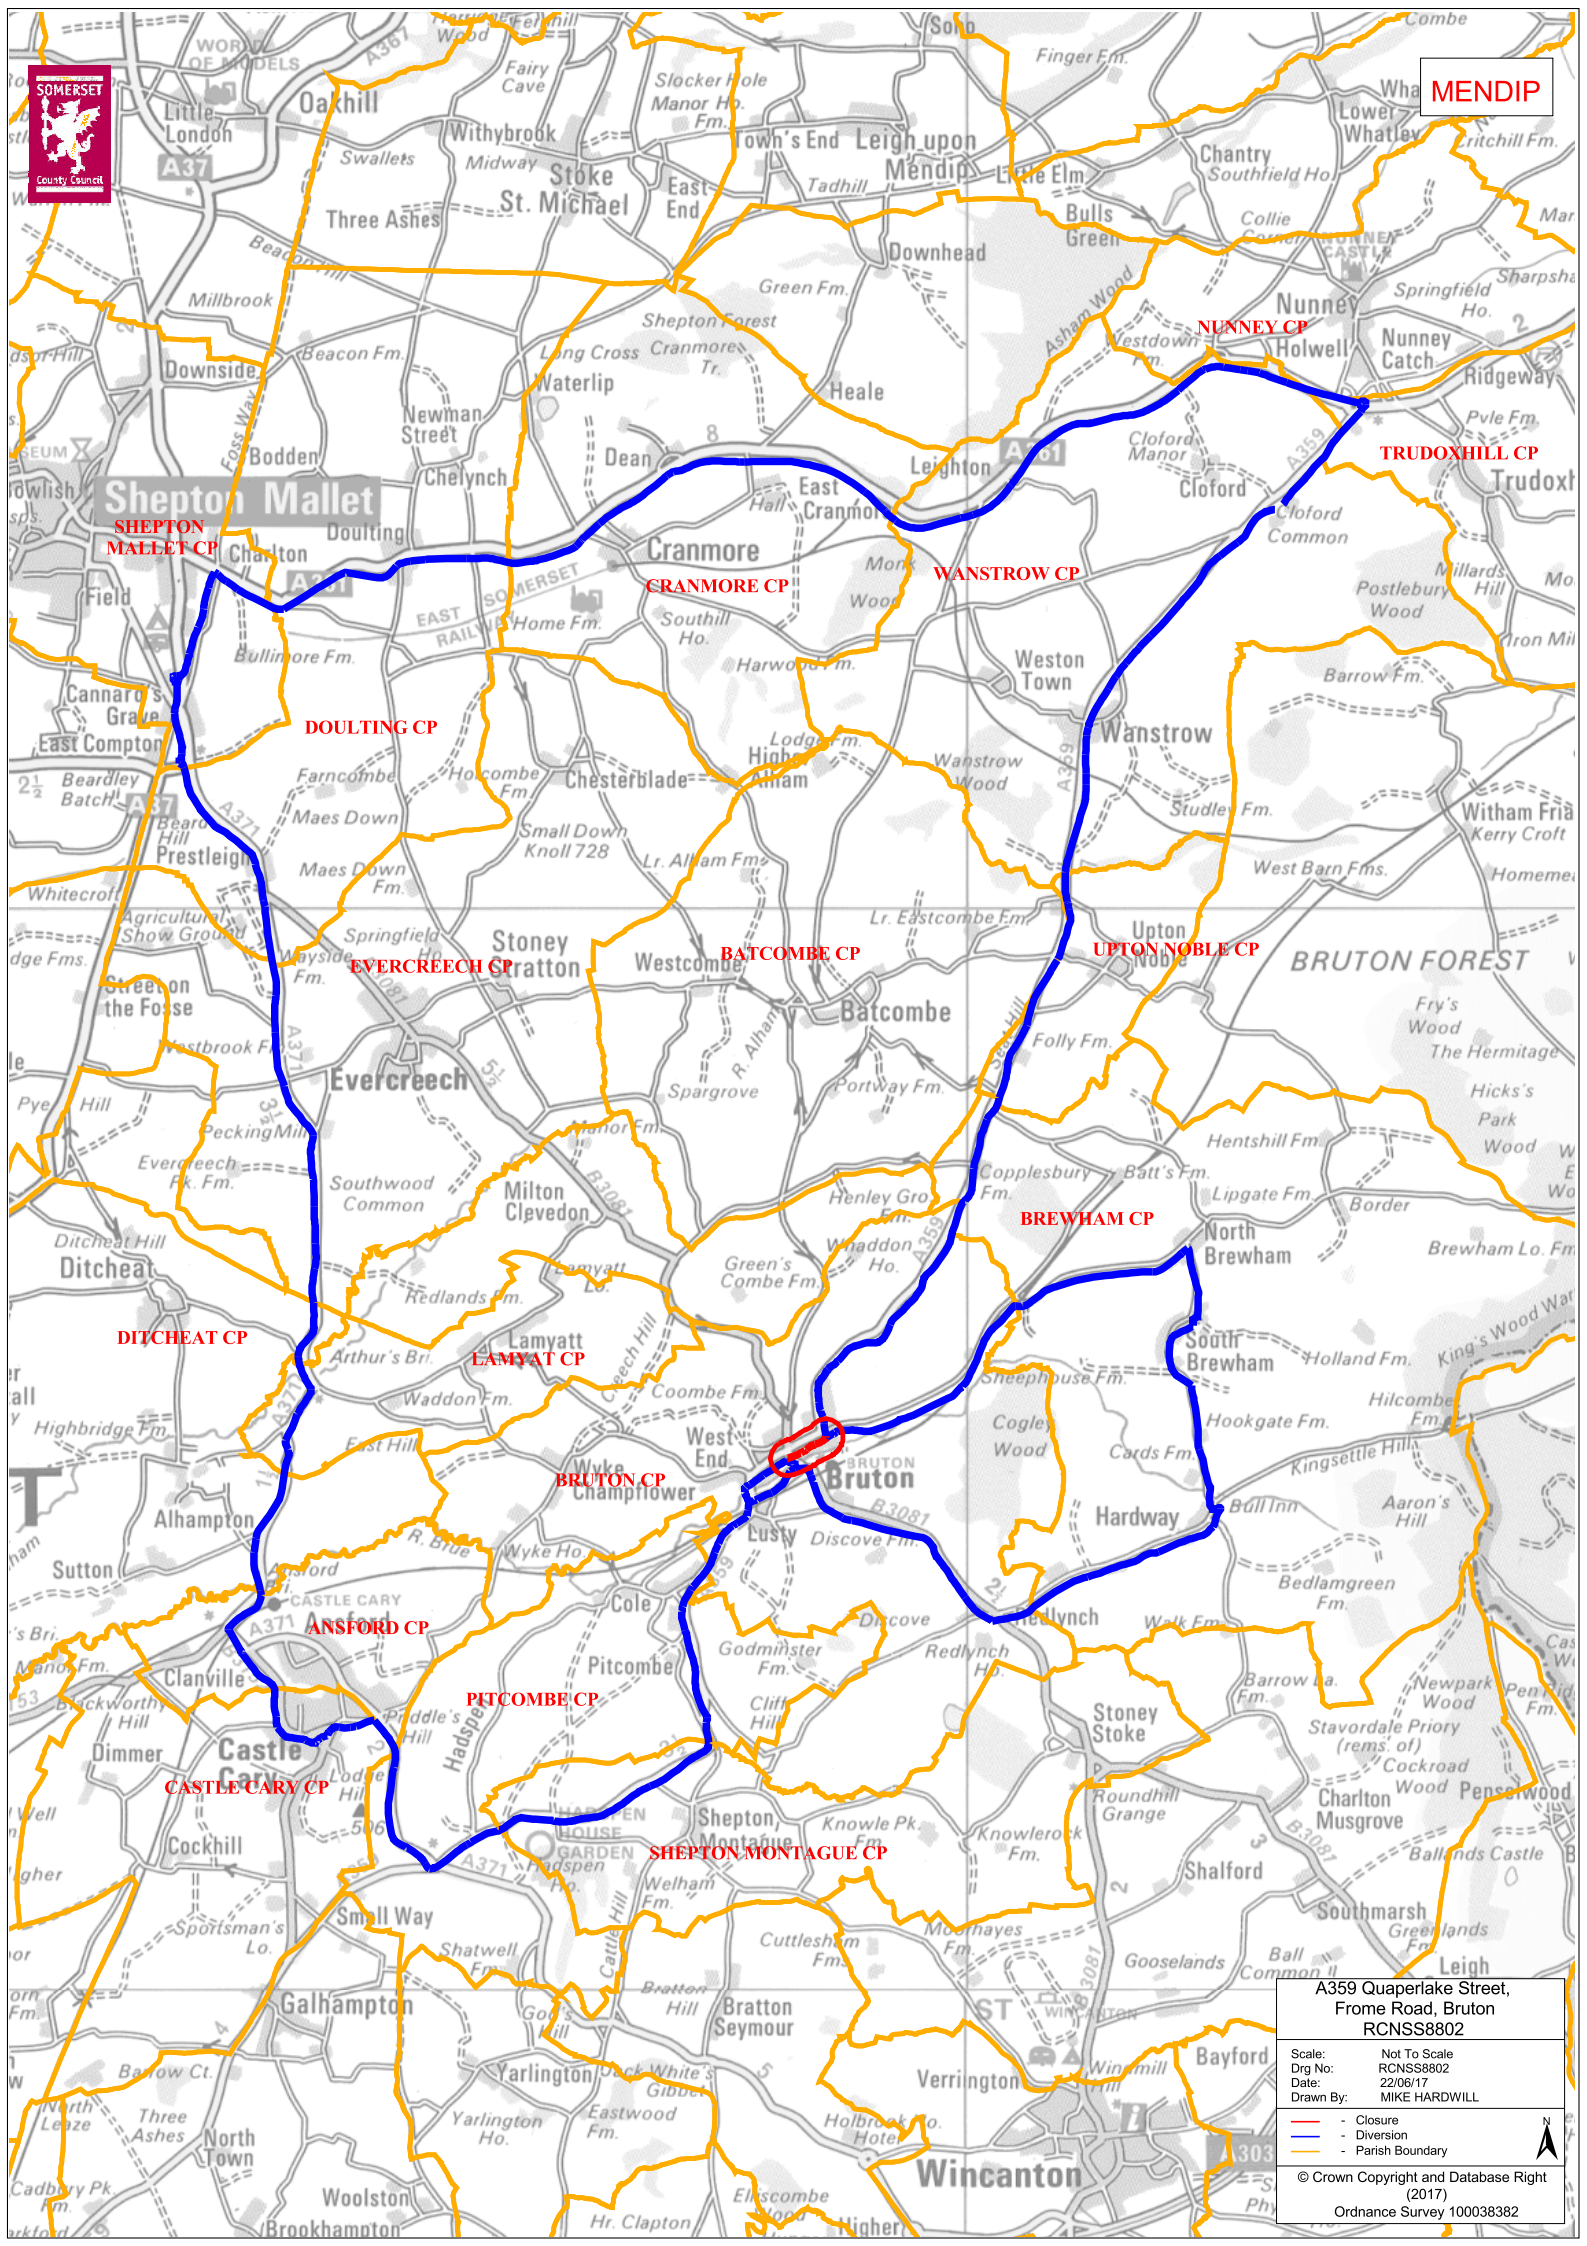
SOMERSET County Council

MENDIP

SHEPTON MALLET CP
CRANMORE CP
WANSTROW CP
NUNNEY CP
TRUDOXHILL CP
DOULTING CP
EVERCREECH CP
BATCOMBE CP
UPTON NOBLE CP
BREWHAM CP
DITCHEAT CP
LAMYATT CP
BRUTON CP
ANSFORD CP
PITCOMBE CP
CASTLE CARY CP
SHEPTON MONTAGUE CP

Oakhill
Stoke St. Michael
Leigh upon Mendip
Shepton Mallet
Doulting
Cranmore
Nunney
Leighton
Cloford
Wanstrow
Stoney Stratton
Batcombe
Evercreech
Milton Clevedon
Ditcheat
Lamyatt
Bruton
Castle Cary
Pitcombe
Shepton Montague
Wincanton
BRUTON FOREST

A359 Quaperlake Street, Frome Road, Bruton
RCNSS8802

| Scale: | Not To Scale |
|---|---|
| Drg No: | RCNSS8802 |
| Date: | 22/06/17 |
| Drawn By: | MIKE HARDWILL |

- Closure
- Diversion
- Parish Boundary

N

© Crown Copyright and Database Right (2017)
Ordnance Survey 100038382